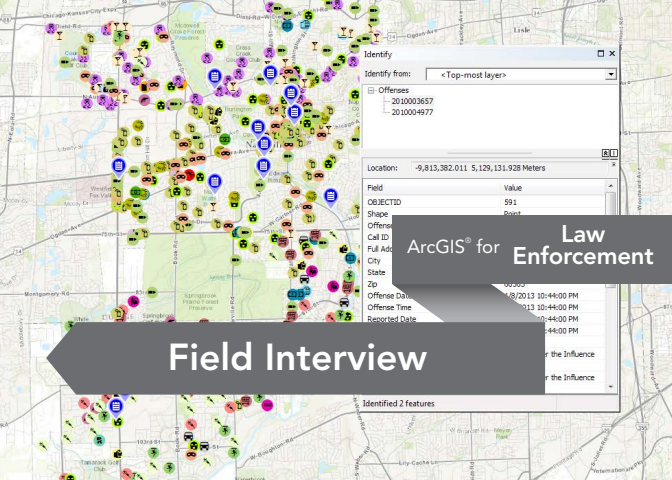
Identify

Identify from: <Top-most layer>

Offenses
2010003657
2010004977

Location: -9,813,382.011 5,129,131.928 Meters

| Field | Value |
|---|---|
| OBJECTID | 591 |
| Shape | Point |
| Offense | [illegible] |
| Call ID | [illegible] |
| Full Add | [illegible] |
| City | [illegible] |
| State | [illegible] |
| Zip | 60565 |
| Offense Date | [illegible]/8/2013 12:44:00 PM |
| Offense Time | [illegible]2013 12:44:00 PM |
| Reported Date | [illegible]2013 12:44:00 PM |
| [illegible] | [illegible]2013 12:44:00 PM |
| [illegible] | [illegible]r the Influence |
| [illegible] | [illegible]r the Influence |

Identified 2 features

ArcGIS® for Law Enforcement

Field Interview

Montgomery Rd

Lisle

Springbrook Prairie Forest Preserve

Tamarack Golf Club

103rd St

Book Rd